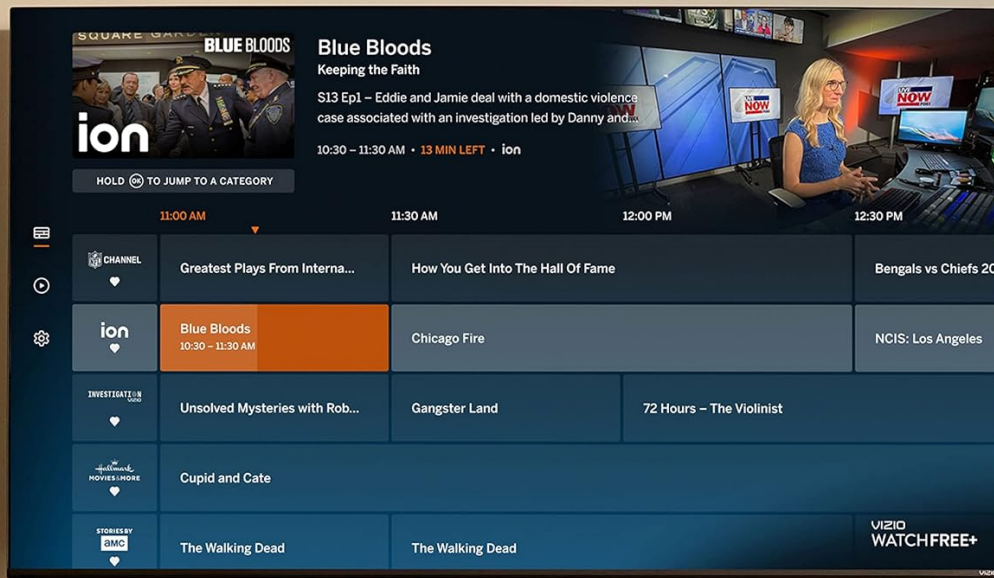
SQUARE GARDEN BLUE BLOODS

ion

Blue Bloods
Keeping the Faith
S13 Ep1 – Eddie and Jamie deal with a domestic violence case associated with an investigation led by Danny and...
10:30 – 11:30 AM • 13 MIN LEFT • ion

NOW
NOW

HOLD OK TO JUMP TO A CATEGORY

11:00 AM
11:30 AM
12:00 PM
12:30 PM

NFL CHANNEL
Greatest Plays From Interna...
How You Get Into The Hall Of Fame
Bengals vs Chiefs 20

ion
Blue Bloods
10:30 – 11:30 AM
Chicago Fire
NCIS: Los Angeles

INVESTIGATION VIDEO
Unsolved Mysteries with Rob...
Gangster Land
72 Hours – The Violinist

Hallmark MOVIES & MORE
Cupid and Cate

STORIES BY amc
The Walking Dead
The Walking Dead

VIZIO WATCHFREE+

VIZIO